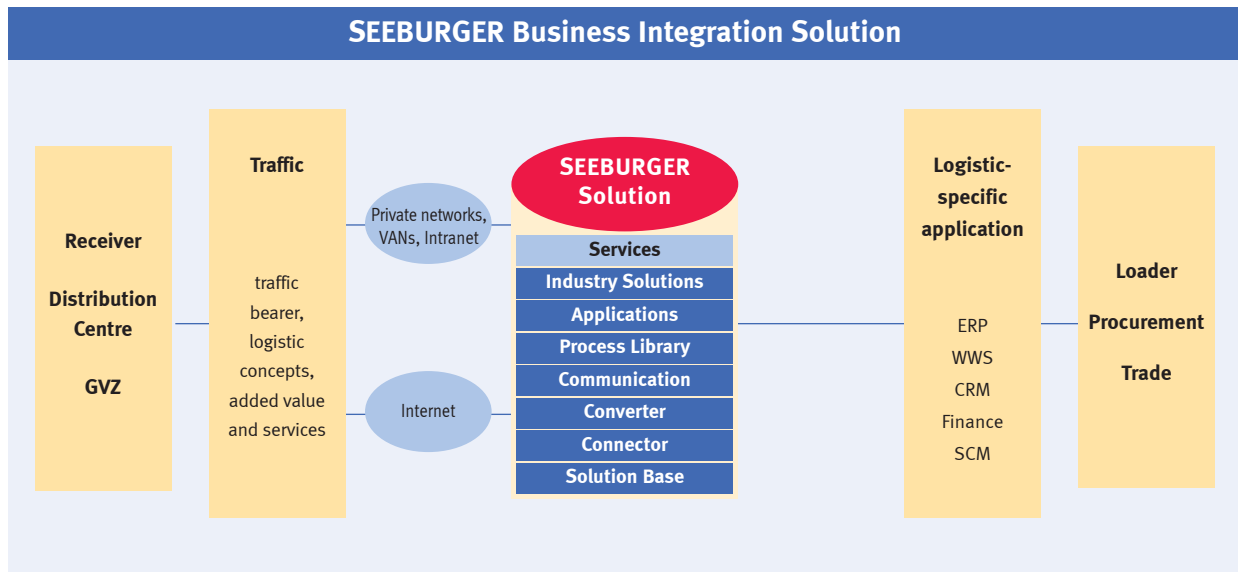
SEEBURGER Business Integration Solution

Receiver

Distribution Centre

GVZ

Traffic

traffic bearer, logistic concepts, added value and services

Private networks, VANs, Intranet

Internet

SEEBURGER Solution

Services

Industry Solutions

Applications

Process Library

Communication

Converter

Connector

Solution Base

Logistic-specific application

ERP

WWS

CRM

Finance

SCM

Loader

Procurement

Trade